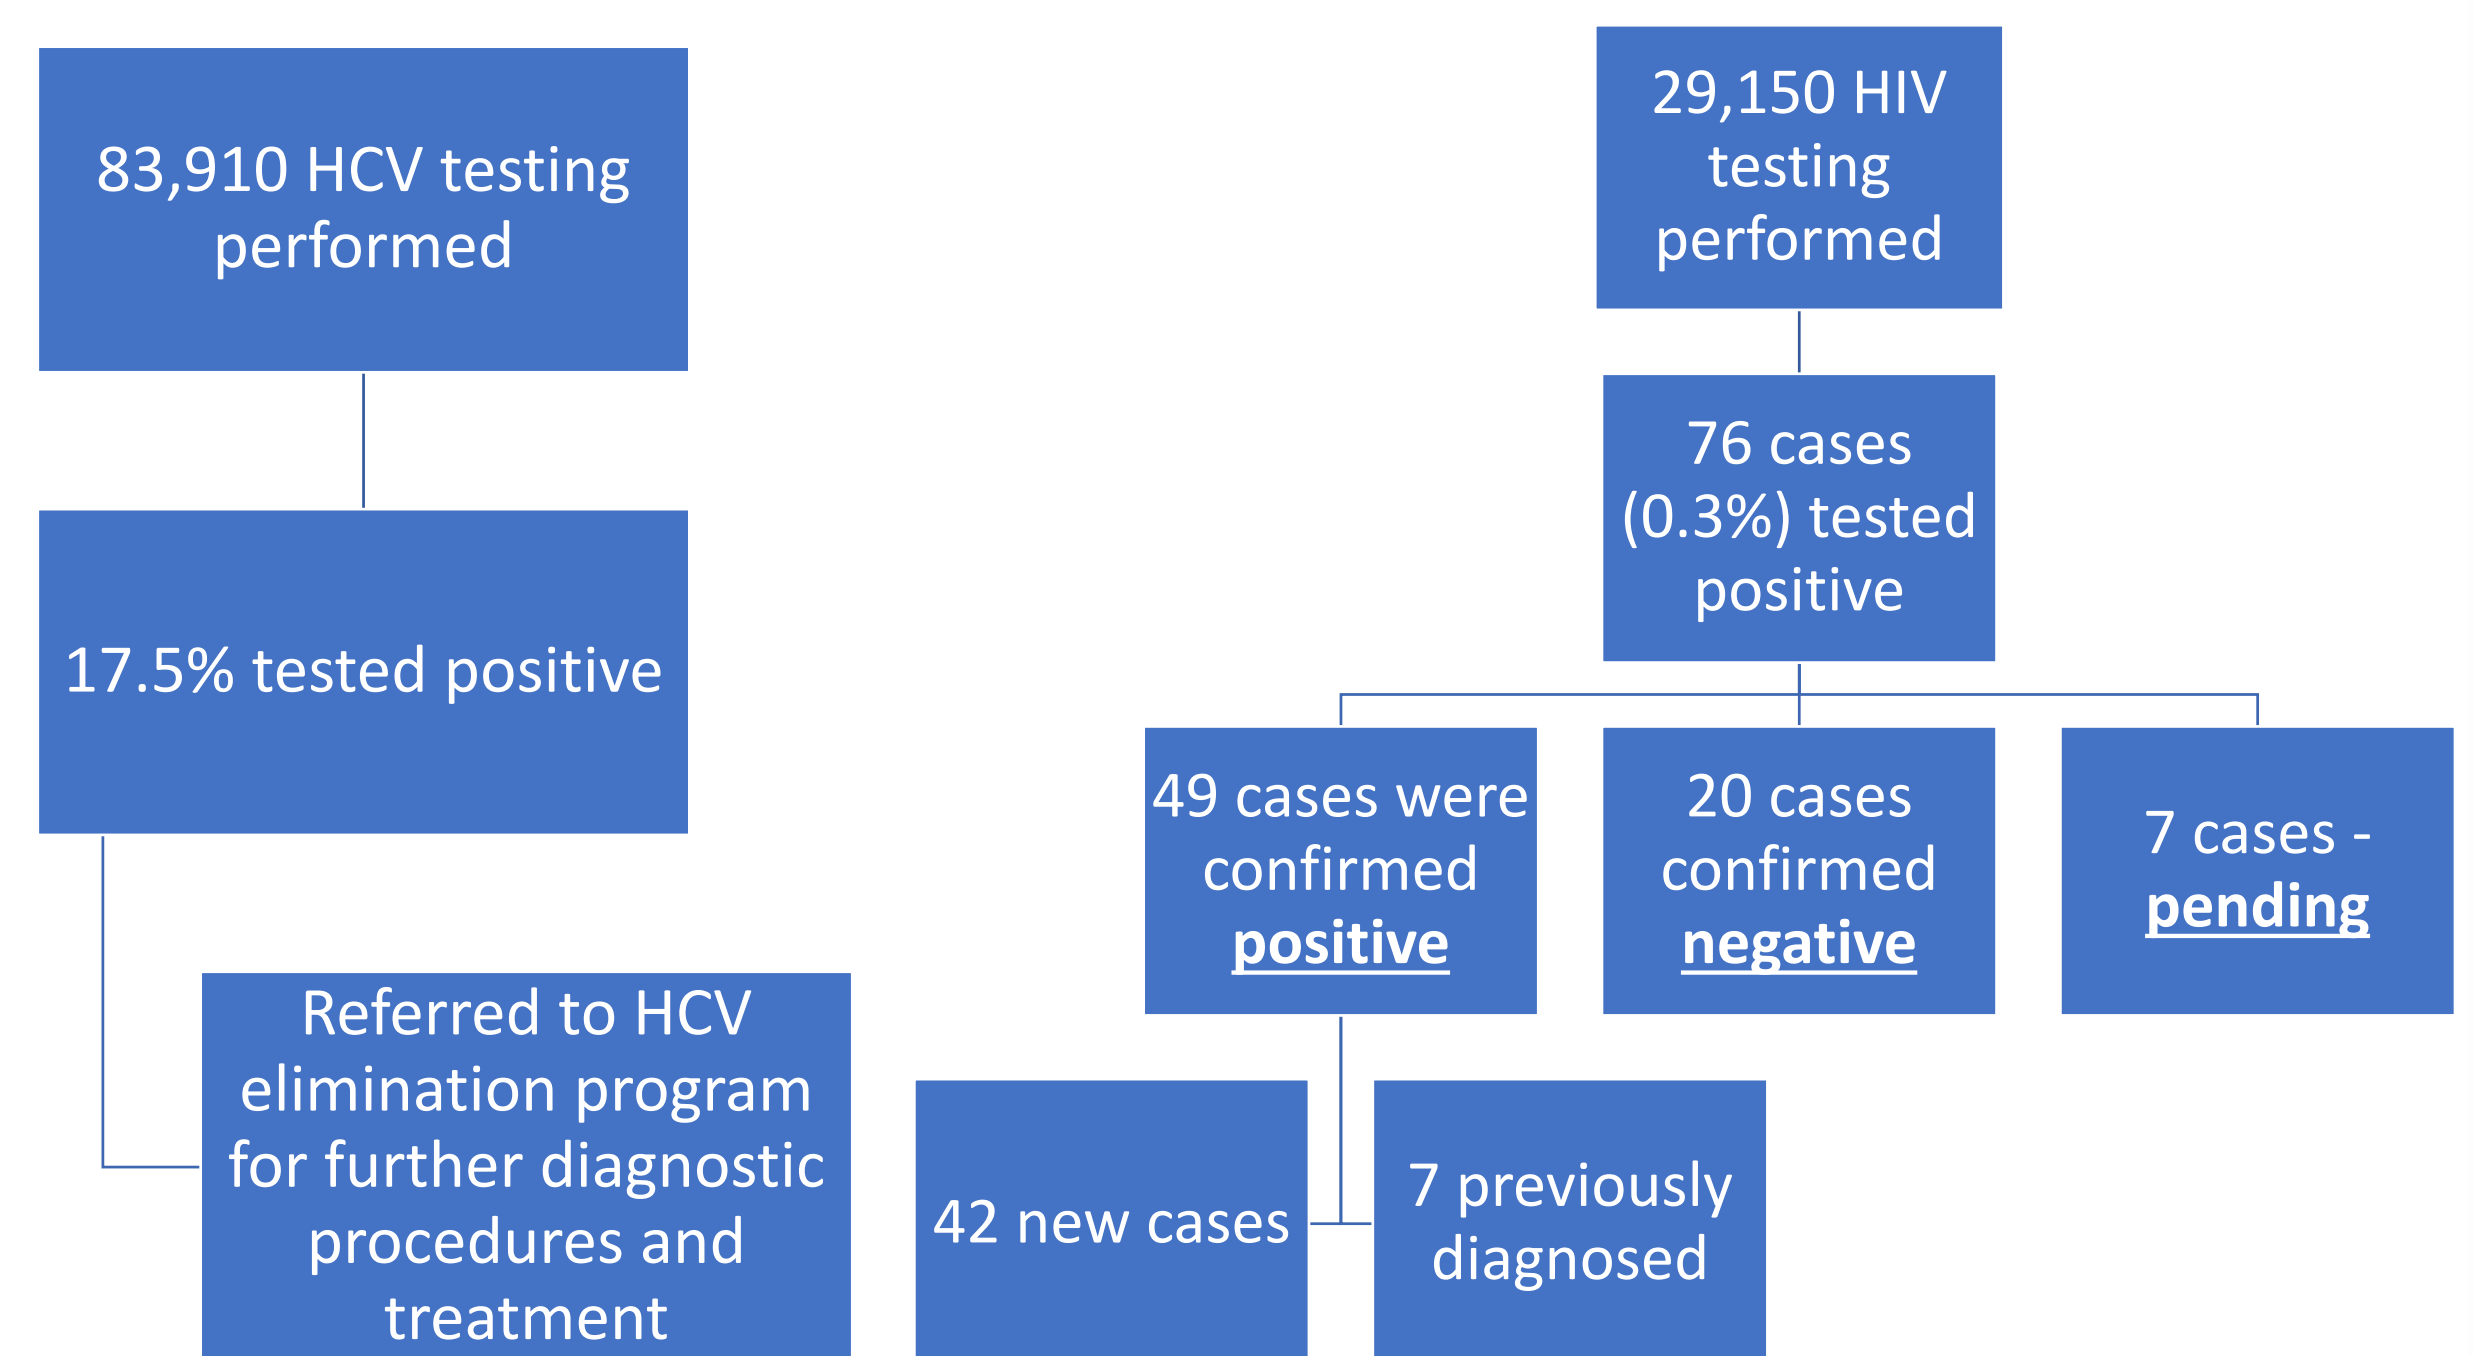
83,910 HCV testing performed

17.5% tested positive

Referred to HCV elimination program for further diagnostic procedures and treatment

29,150 HIV testing performed

76 cases (0.3%) tested positive

49 cases were confirmed positive

20 cases confirmed negative

7 cases - pending

42 new cases

7 previously diagnosed